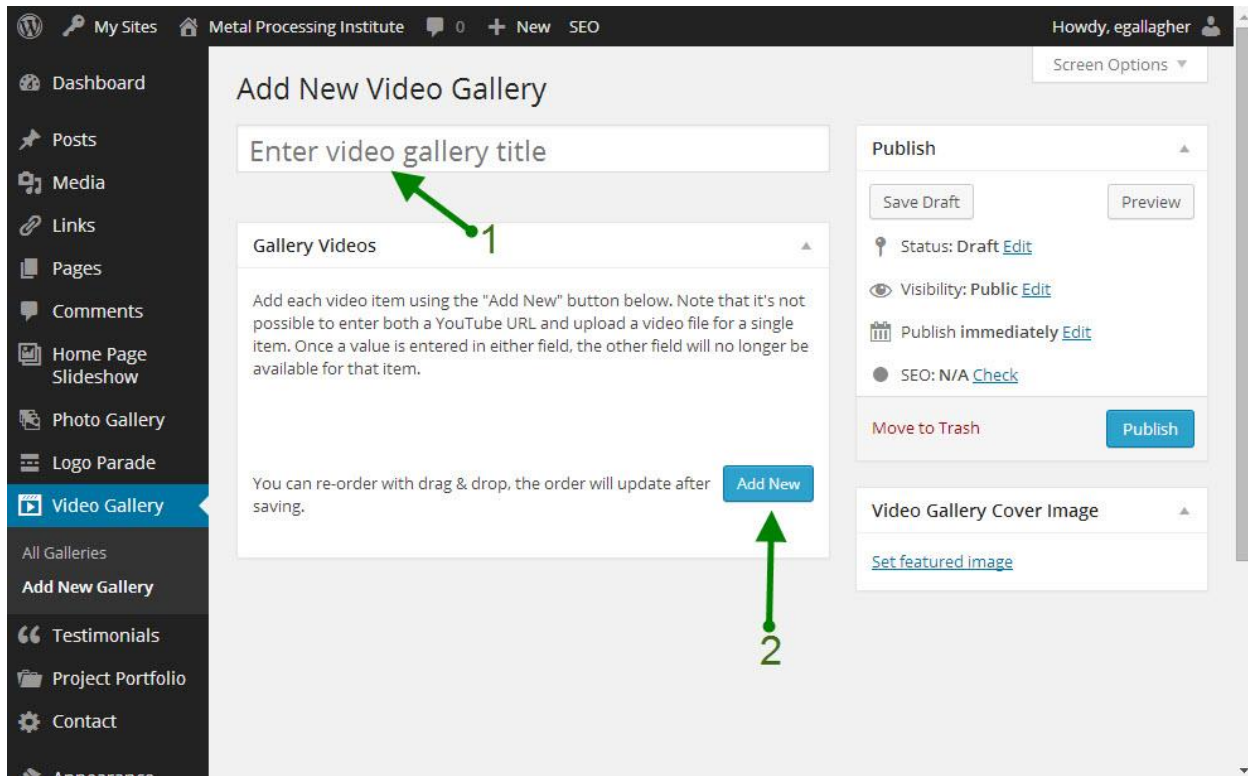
My Sites Metal Processing Institute 0 + New SEO Howdy, egallagher

Screen Options ▼

Dashboard
Posts
Media
Links
Pages
Comments
Home Page Slideshow
Photo Gallery
Logo Parade
Video Gallery
All Galleries
Add New Gallery
Testimonials
Project Portfolio
Contact
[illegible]

Add New Video Gallery

Enter video gallery title

1

Gallery Videos

Add each video item using the "Add New" button below. Note that it's not possible to enter both a YouTube URL and upload a video file for a single item. Once a value is entered in either field, the other field will no longer be available for that item.

You can re-order with drag & drop, the order will update after saving.

Add New

2

Publish

Save Draft

Preview

Status: Draft Edit

Visibility: Public Edit

Publish immediately Edit

SEO: N/A Check

Move to Trash

Publish

Video Gallery Cover Image

Set featured image